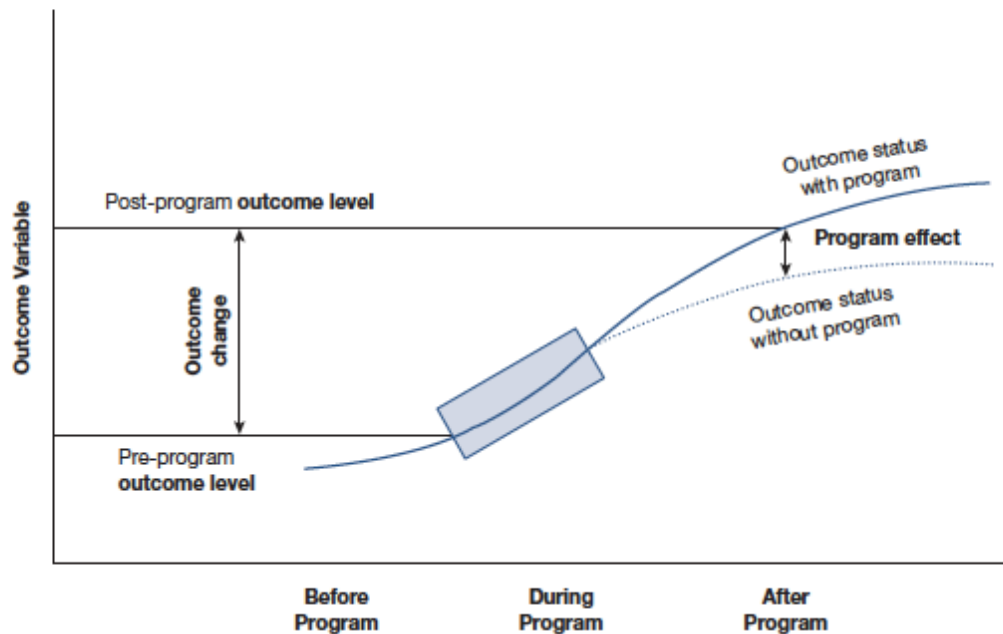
Outcome Variable

Post-program **outcome level**

Outcome status with program

Program effect

Outcome change

Outcome status without program

Pre-program **outcome level**

Before Program

During Program

After Program